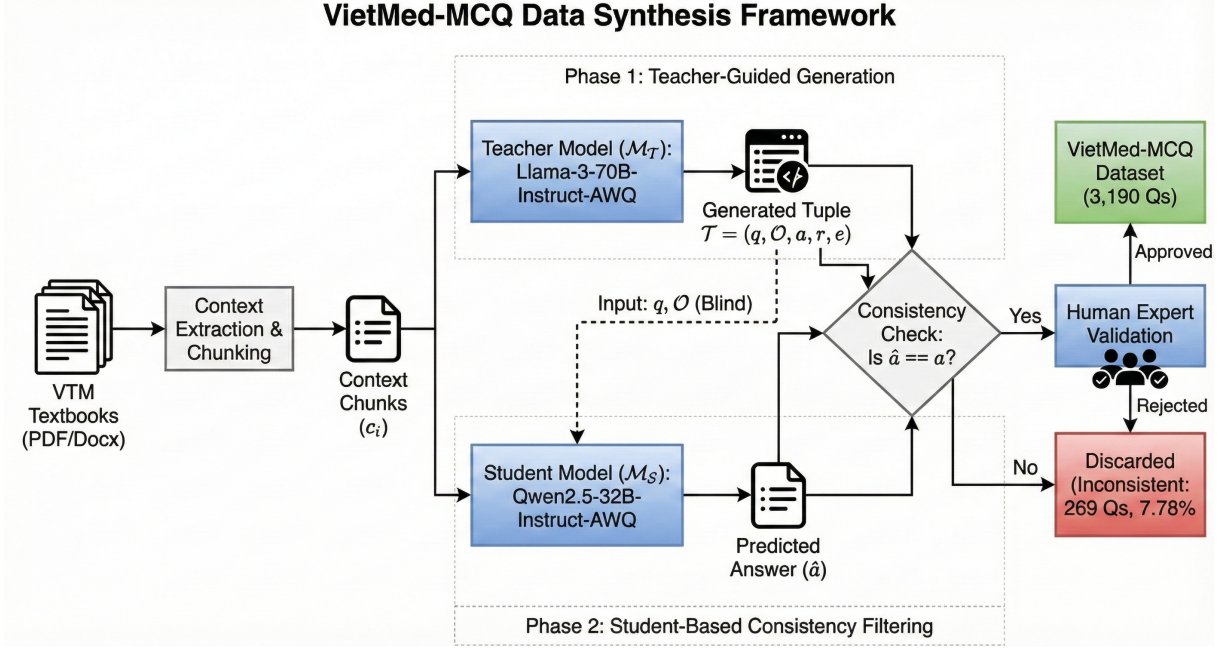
VietMed-MCQ Data Synthesis Framework

Phase 1: Teacher-Guided Generation

Teacher Model ($\mathcal{M}_{\mathcal{T}}$): Llama-3-70B-Instruct-AWQ

Generated Tuple $\mathcal{T} = (q, \mathcal{O}, a, r, e)$

VietMed-MCQ Dataset (3,190 Qs)

Approved

VTM Textbooks (PDF/Docx)

Context Extraction & Chunking

Context Chunks ($c_i$)

Input: $q, \mathcal{O}$ (Blind)

Consistency Check: Is $\hat{a} == a$?

Yes

Human Expert Validation

Rejected

No

Student Model ($\mathcal{M}_{\mathcal{S}}$): Qwen2.5-32B-Instruct-AWQ

Predicted Answer ($\hat{a}$)

Discarded (Inconsistent: 269 Qs, 7.78%

Phase 2: Student-Based Consistency Filtering